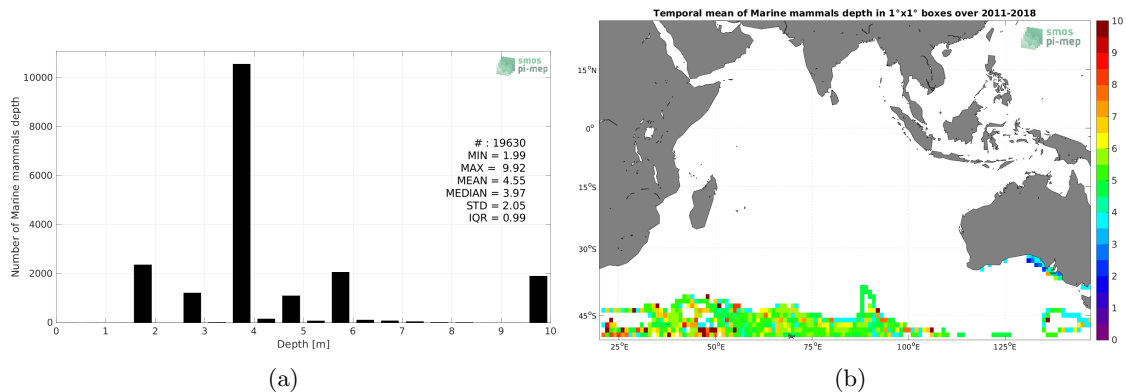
smos
pi-mep

# : 19630
MIN = 1.99
MAX = 9.92
MEAN = 4.55
MEDIAN = 3.97
STD = 2.05
IQR = 0.99

Number of Marine mammals depth
10000
8000
6000
4000
2000
0
0 1 2 3 4 5 6 7 8 9 10
Depth [m]

(a)

Temporal mean of Marine mammals depth in 1°x1° boxes over 2011-2018

smos
pi-mep

15°N
0°
15°S
30°S
45°S
25°E 50°E 75°E 100°E 125°E

10
9
8
7
6
5
4
3
2
1
0

(b)